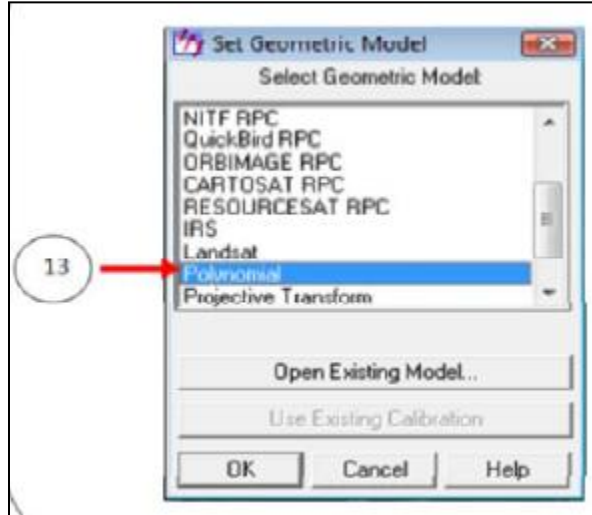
Set Geometric Model
Select Geometric Model

NITF RPC
QuickBird RPC
ORBIMAGE RPC
CARTOSAT RPC
RESOURCESAT RPC
IRS
Landsat
Polynomial
Projective Transform

13

Open Existing Model...
Use Existing Calibration
OK
Cancel
Help